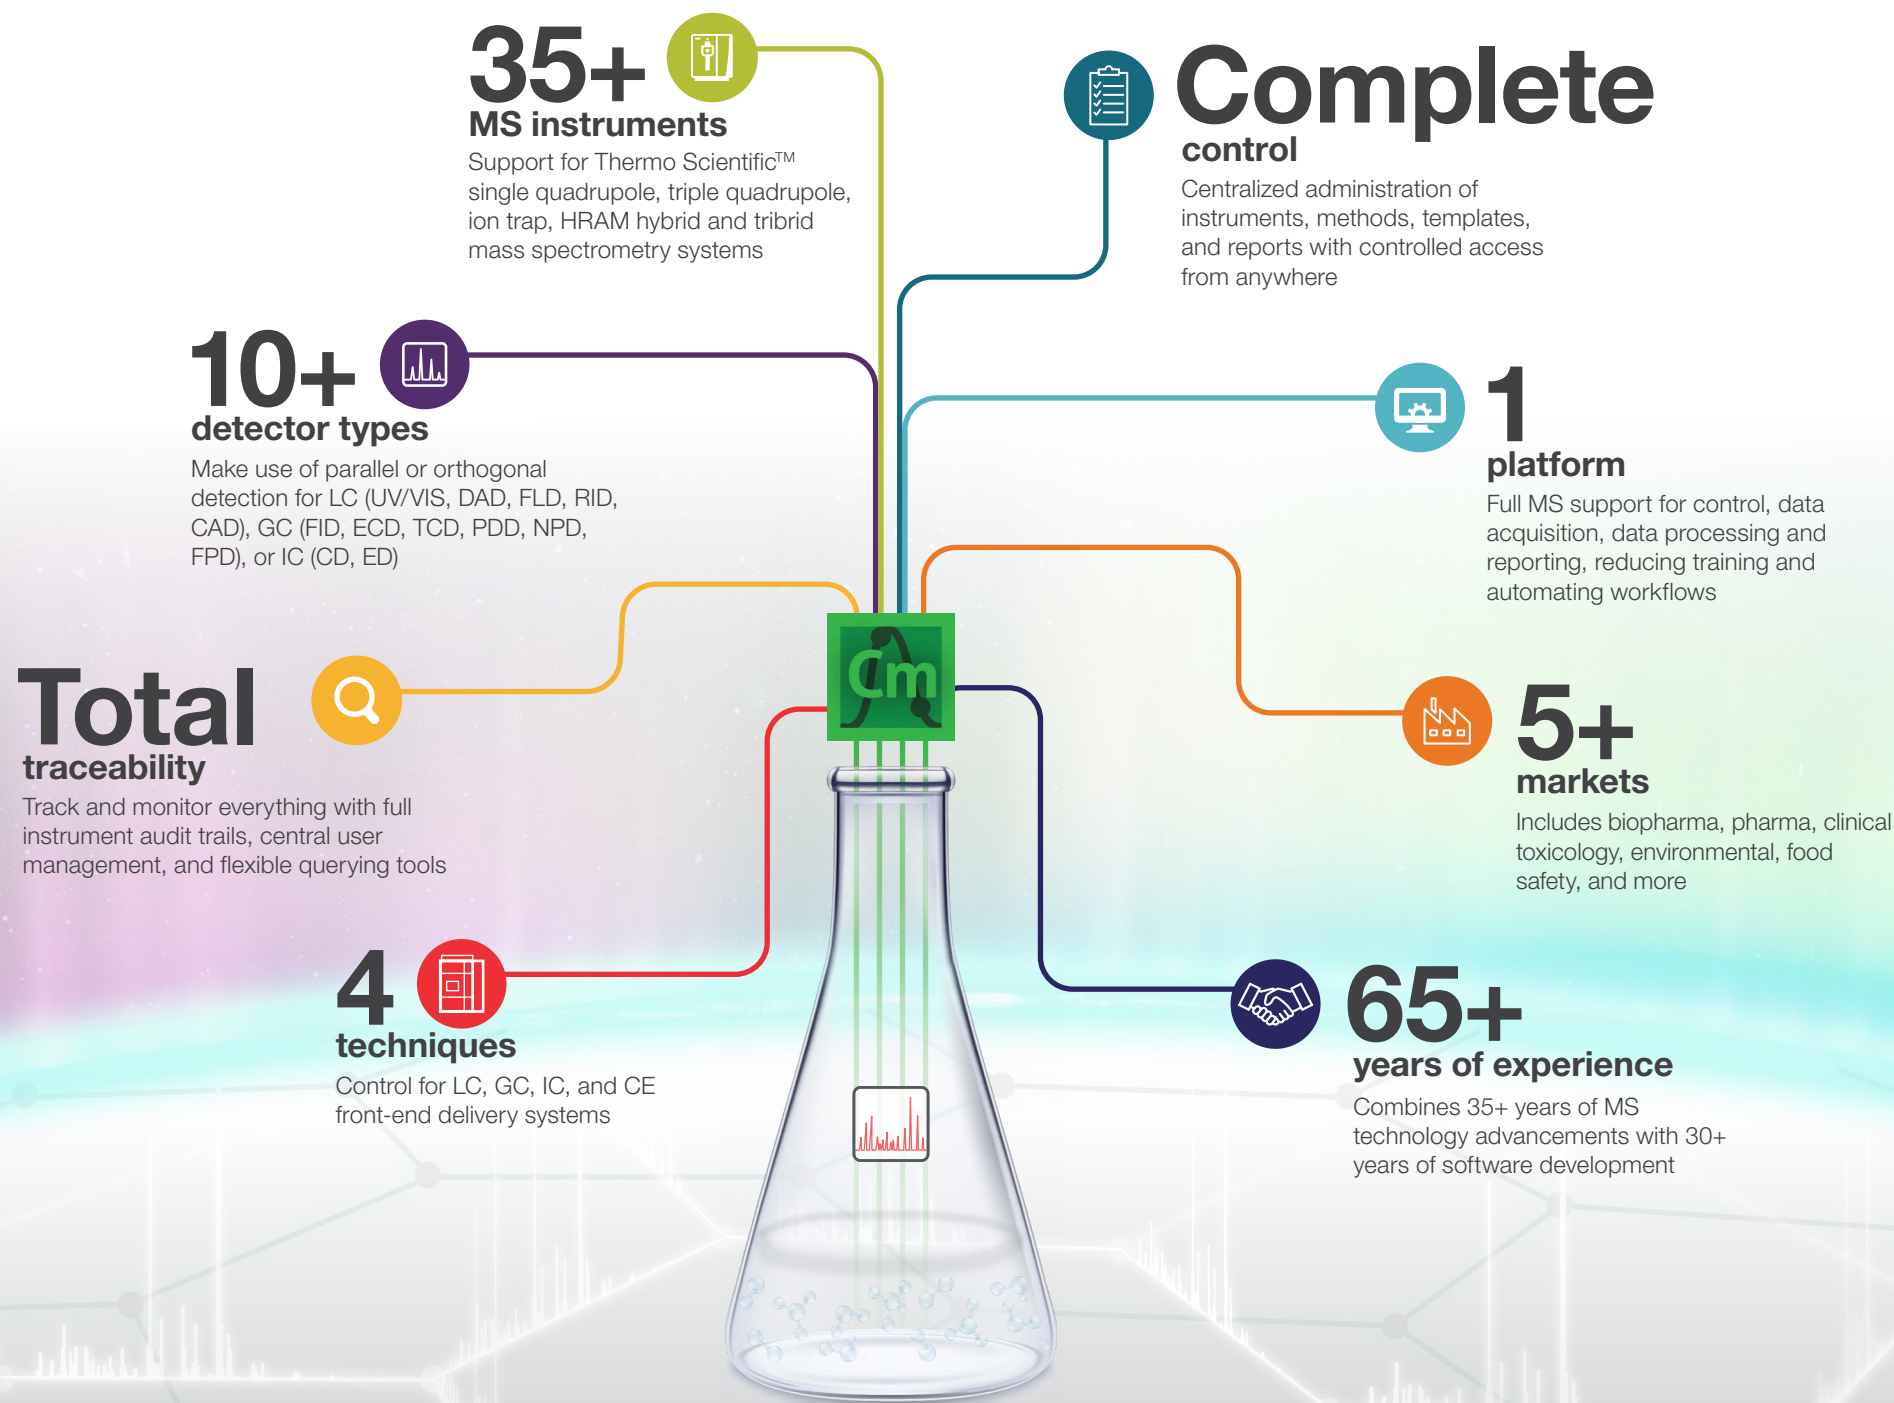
35+
MS instruments
Support for Thermo Scientific™ single quadrupole, triple quadrupole, ion trap, HRAM hybrid and tribrid mass spectrometry systems

Complete
control
Centralized administration of instruments, methods, templates, and reports with controlled access from anywhere

10+
detector types
Make use of parallel or orthogonal detection for LC (UV/VIS, DAD, FLD, RID, CAD), GC (FID, ECD, TCD, PDD, NPD, FPD), or IC (CD, ED)

1
platform
Full MS support for control, data acquisition, data processing and reporting, reducing training and automating workflows

Cm

Total
traceability
Track and monitor everything with full instrument audit trails, central user management, and flexible querying tools

5+
markets
Includes biopharma, pharma, clinical toxicology, environmental, food safety, and more

4
techniques
Control for LC, GC, IC, and CE front-end delivery systems

65+
years of experience
Combines 35+ years of MS technology advancements with 30+ years of software development